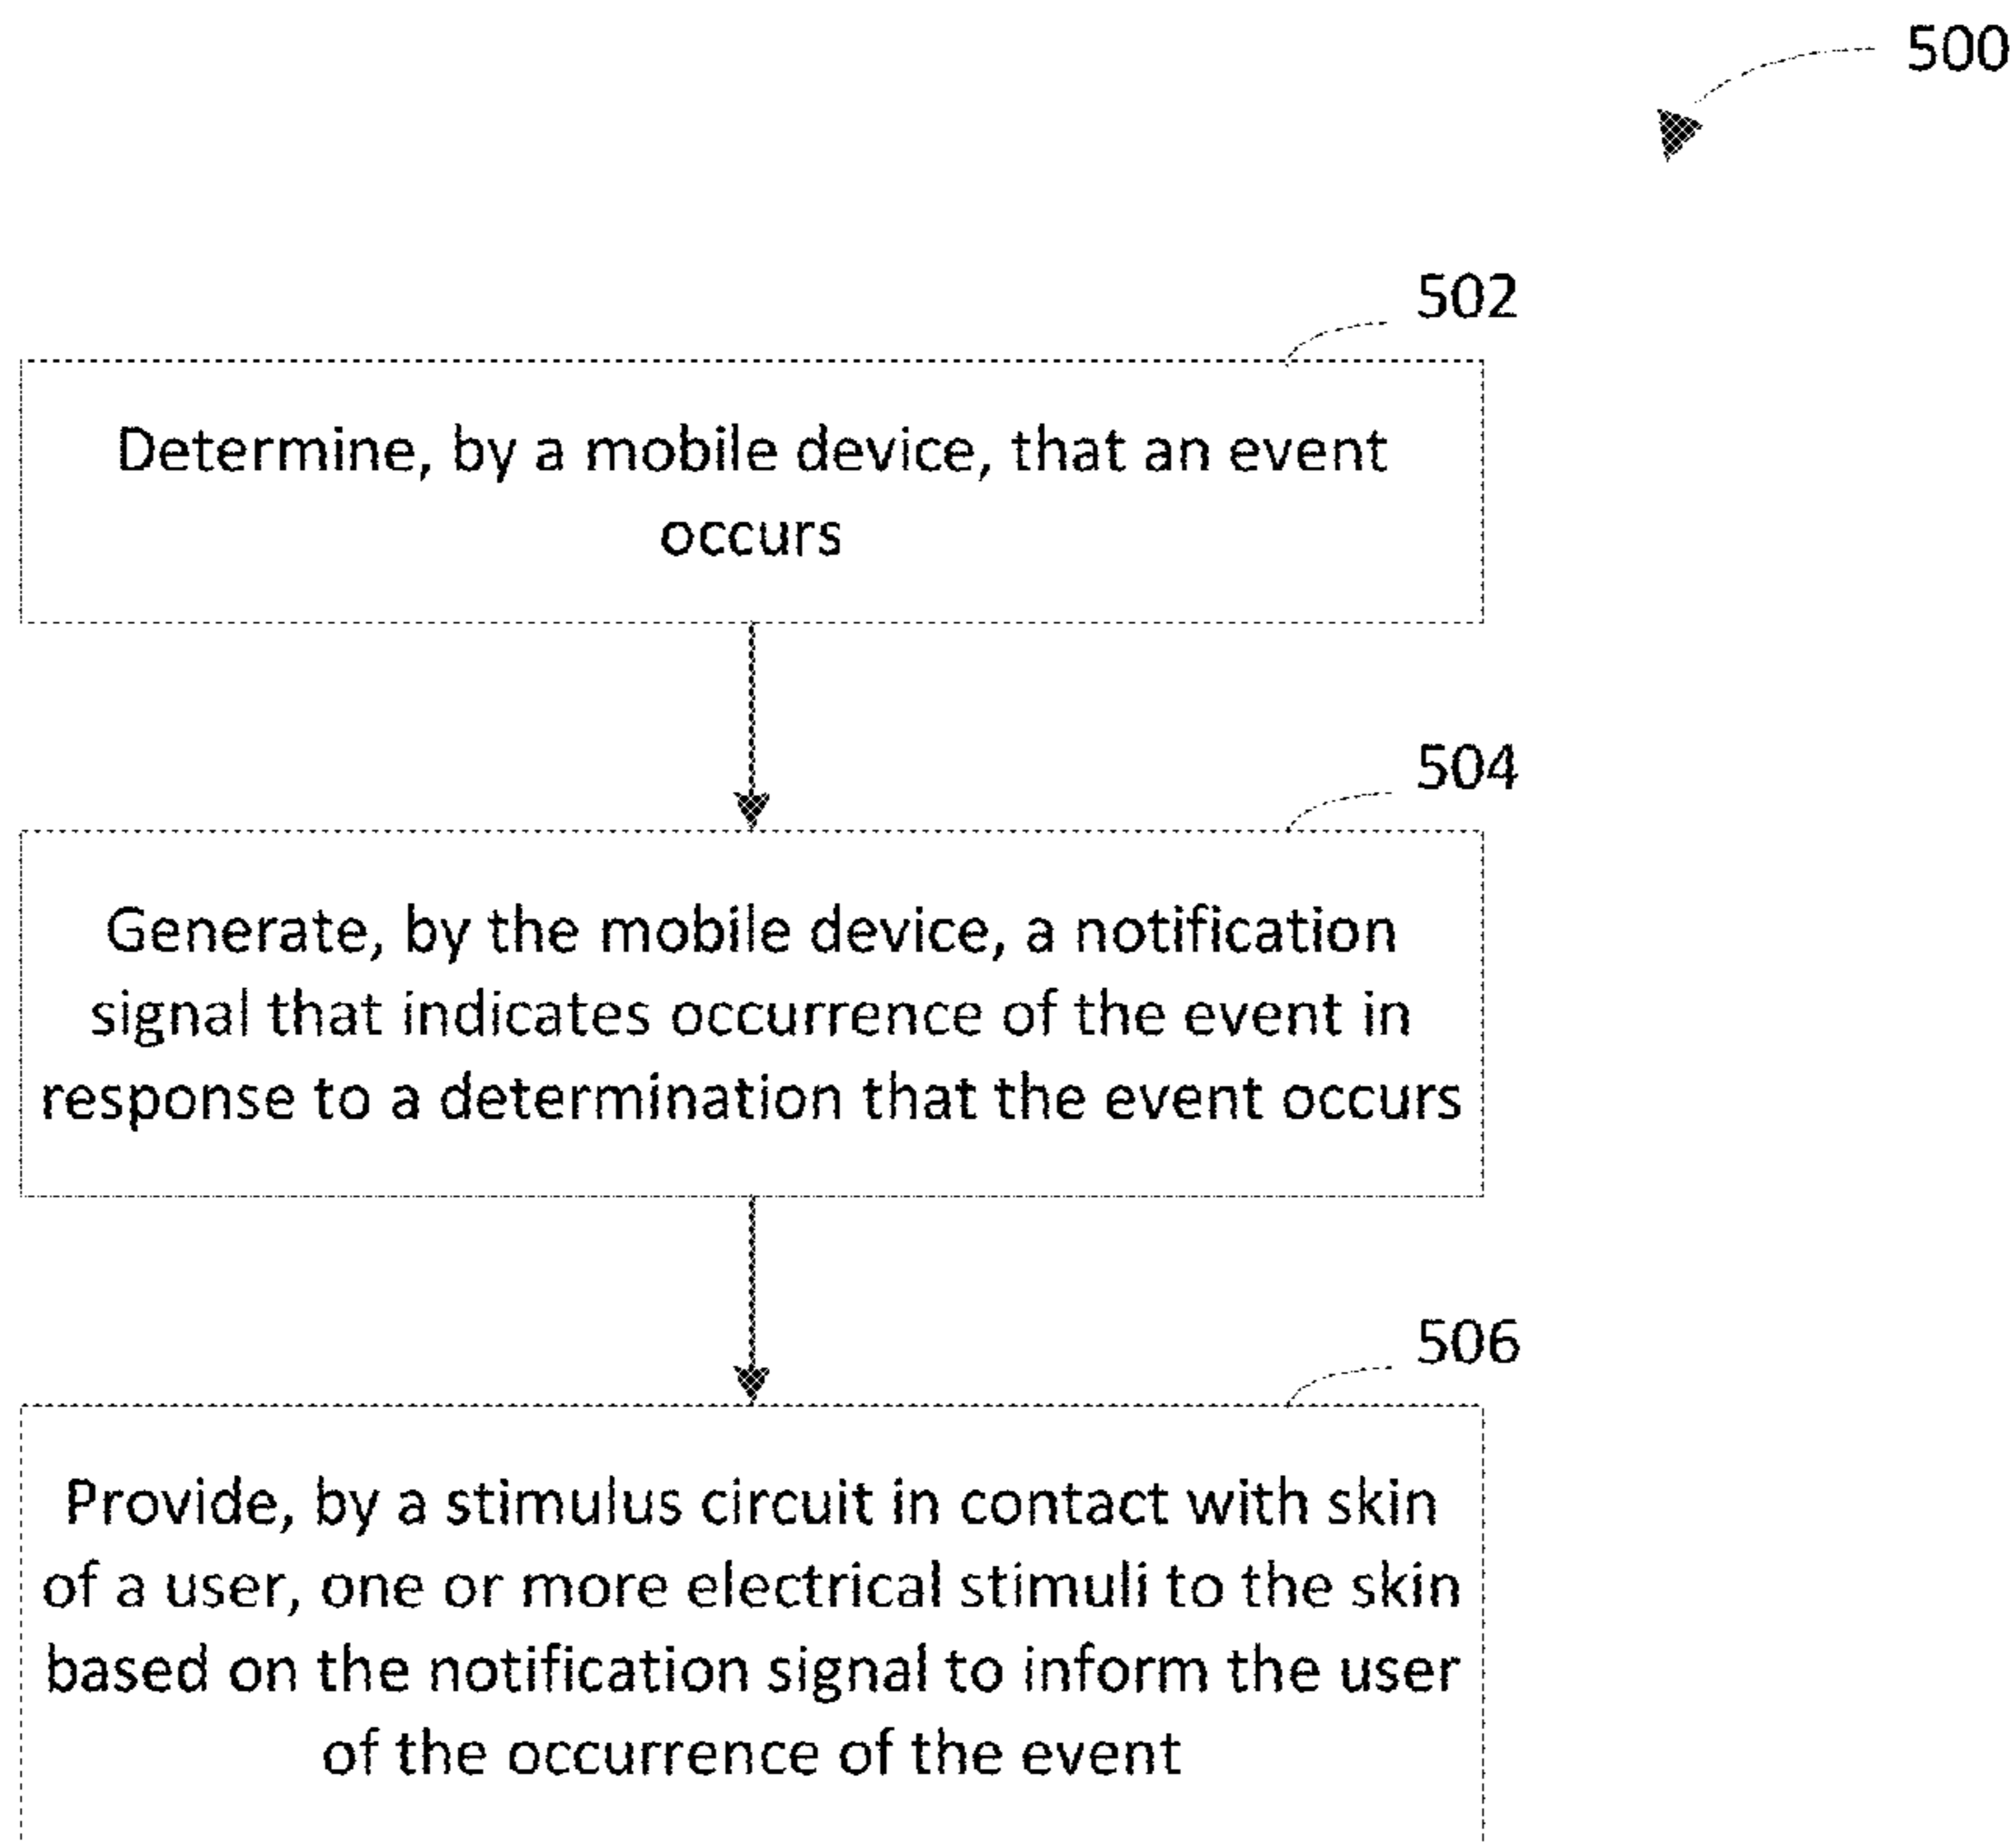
500

502

Determine, by a mobile device, that an event occurs

504

Generate, by the mobile device, a notification signal that indicates occurrence of the event in response to a determination that the event occurs

506

Provide, by a stimulus circuit in contact with skin of a user, one or more electrical stimuli to the skin based on the notification signal to inform the user of the occurrence of the event